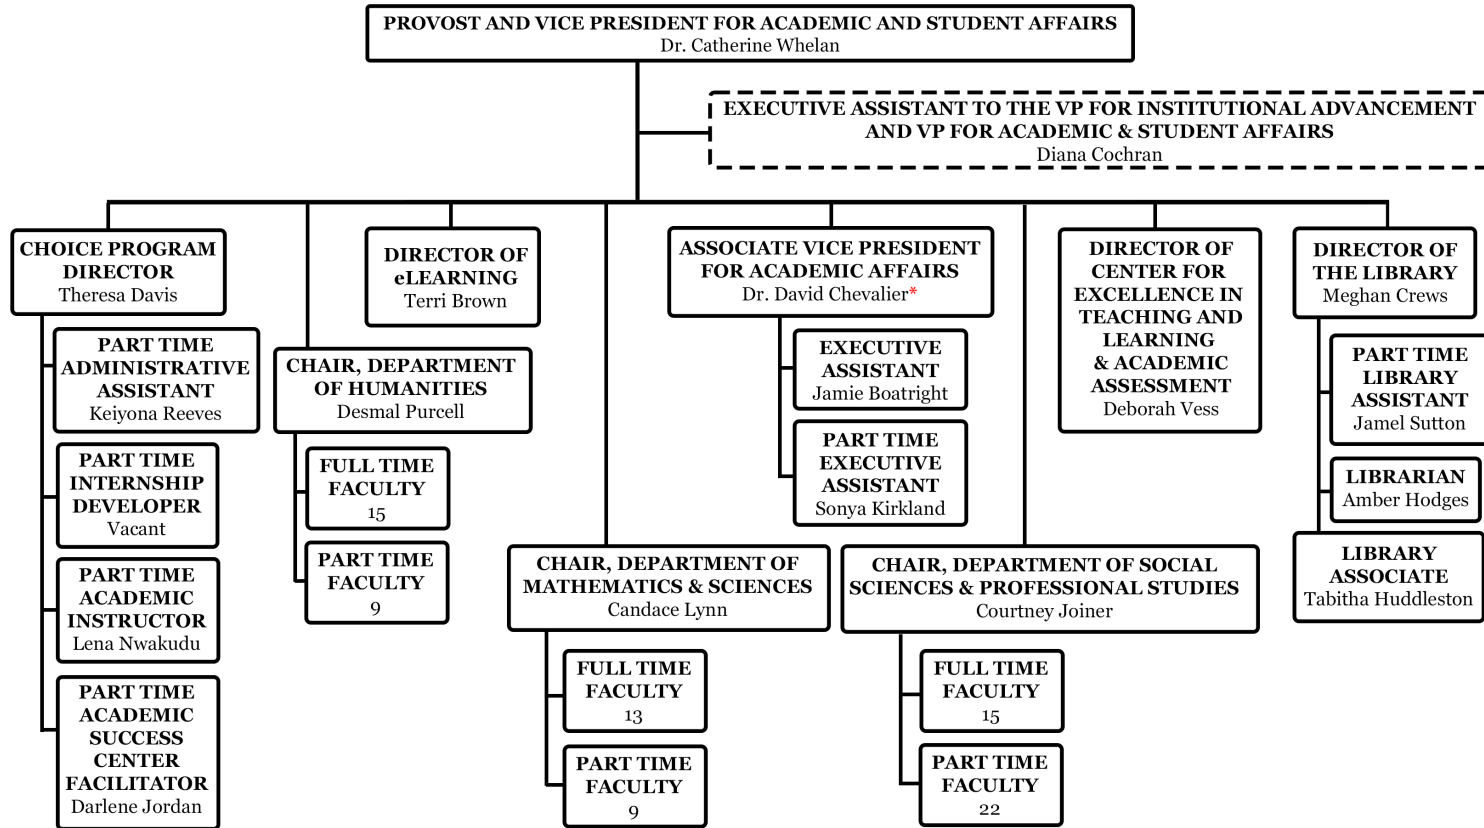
PROVOST AND VICE PRESIDENT FOR ACADEMIC AND STUDENT AFFAIRS
Dr. Catherine Whelan

EXECUTIVE ASSISTANT TO THE VP FOR INSTITUTIONAL ADVANCEMENT AND VP FOR ACADEMIC & STUDENT AFFAIRS
Diana Cochran

CHOICE PROGRAM DIRECTOR
Theresa Davis

PART TIME ADMINISTRATIVE ASSISTANT
Keiyona Reeves

PART TIME INTERNSHIP DEVELOPER
Vacant

PART TIME ACADEMIC INSTRUCTOR
Lena Nwakudu

PART TIME ACADEMIC SUCCESS CENTER FACILITATOR
Darlene Jordan

DIRECTOR OF eLEARNING
Terri Brown

CHAIR, DEPARTMENT OF HUMANITIES
Desmal Purcell

FULL TIME FACULTY
15

PART TIME FACULTY
9

ASSOCIATE VICE PRESIDENT FOR ACADEMIC AFFAIRS
Dr. David Chevalier*

EXECUTIVE ASSISTANT
Jamie Boatright

PART TIME EXECUTIVE ASSISTANT
Sonya Kirkland

CHAIR, DEPARTMENT OF MATHEMATICS & SCIENCES
Candace Lynn

FULL TIME FACULTY
13

PART TIME FACULTY
9

DIRECTOR OF CENTER FOR EXCELLENCE IN TEACHING AND LEARNING & ACADEMIC ASSESSMENT
Deborah Vess

CHAIR, DEPARTMENT OF SOCIAL SCIENCES & PROFESSIONAL STUDIES
Courtney Joiner

FULL TIME FACULTY
15

PART TIME FACULTY
22

DIRECTOR OF THE LIBRARY
Meghan Crews

PART TIME LIBRARY ASSISTANT
Jamel Sutton

LIBRARIAN
Amber Hodges

LIBRARY ASSOCIATE
Tabitha Huddleston